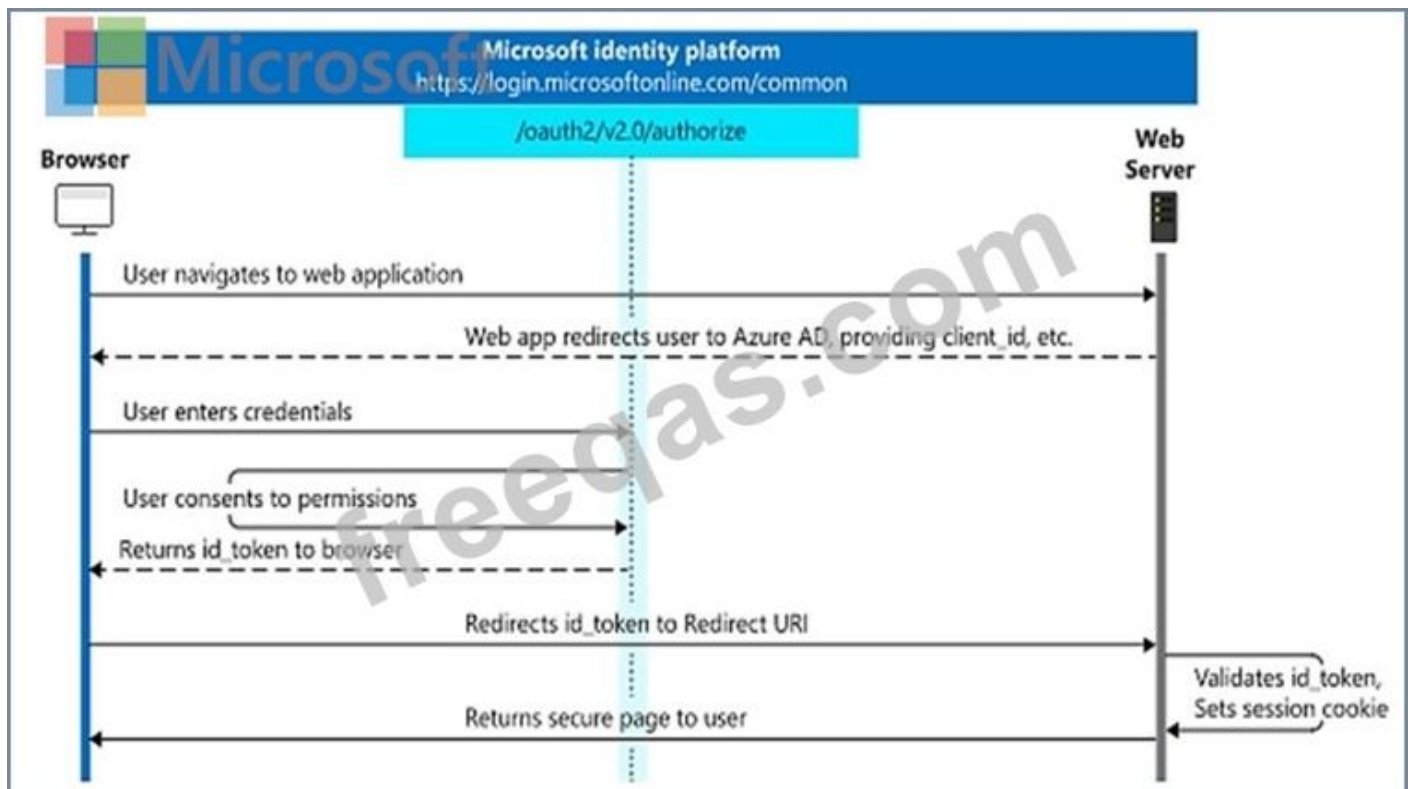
Microsoft

Microsoft identity platform
https://login.microsoftonline.com/common

/oauth2/v2.0/authorize

Browser

Web Server

User navigates to web application

Web app redirects user to Azure AD, providing client_id, etc.

User enters credentials

User consents to permissions

Returns id_token to browser

Redirects id_token to Redirect URI

Validates id_token, Sets session cookie

Returns secure page to user

freeqas.com